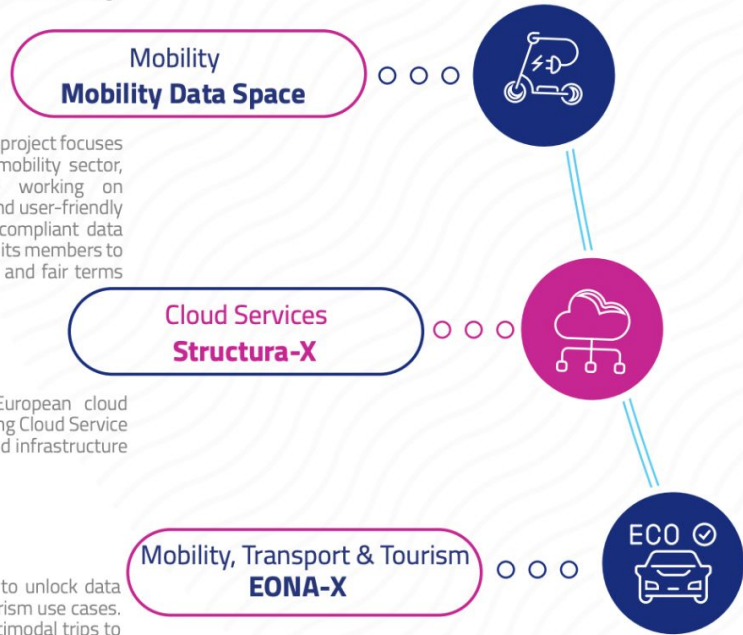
Mobility
Mobility Data Space

project focuses mobility sector, working on nd user-friendly compliant data its members to and fair terms

Cloud Services
Structura-X

European cloud ng Cloud Service d infrastructure

ECO

Mobility, Transport & Tourism
EONA-X

to unlock data rism use cases. timodal trips to